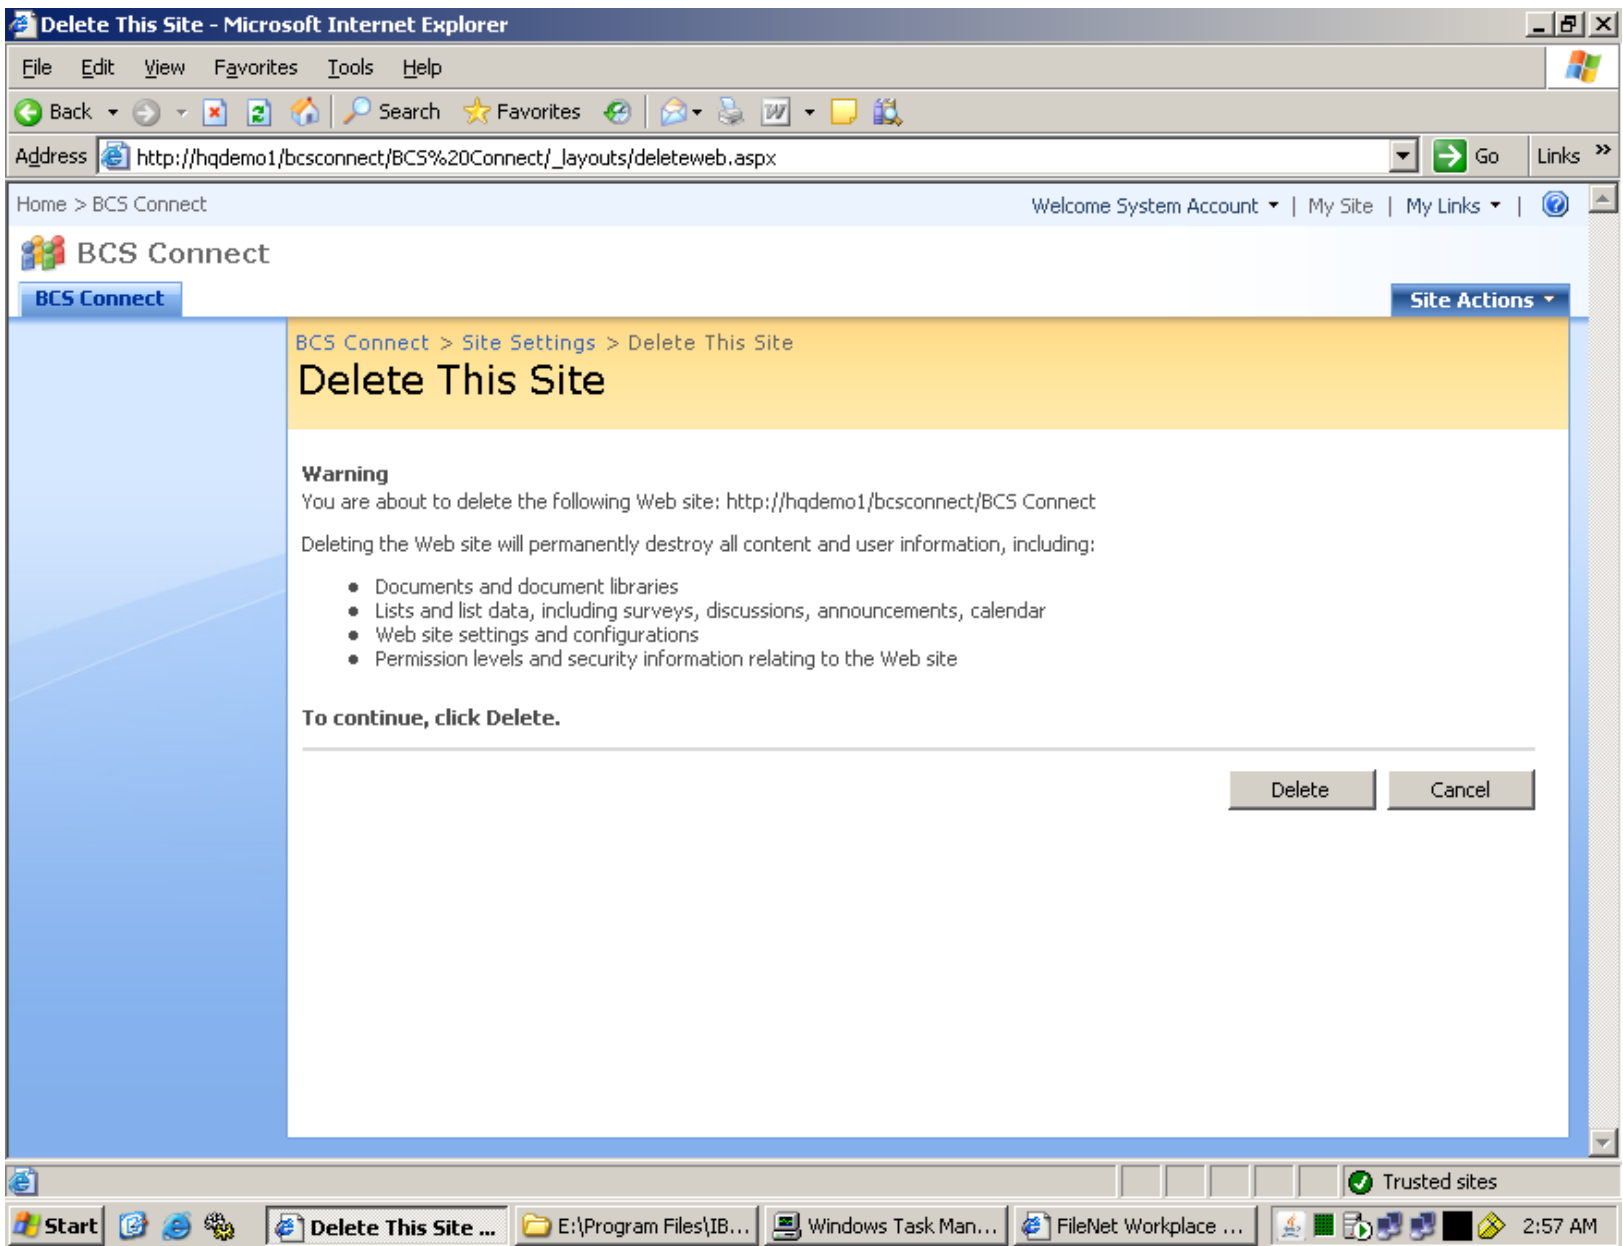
Delete This Site - Microsoft Internet Explorer

File Edit View Favorites Tools Help

Back Search Favorites

Address http://hqdemo1/bcsconnect/BCS%20Connect/_layouts/deleteweb.aspx Go Links »

Home > BCS Connect

Welcome System Account | My Site | My Links |

BCS Connect

BCS Connect

Site Actions

BCS Connect > Site Settings > Delete This Site

Delete This Site

Warning

You are about to delete the following Web site: http://hqdemo1/bcsconnect/BCS Connect

Deleting the Web site will permanently destroy all content and user information, including:

- Documents and document libraries
- Lists and list data, including surveys, discussions, announcements, calendar
- Web site settings and configurations
- Permission levels and security information relating to the Web site

To continue, click Delete.

Delete Cancel

Trusted sites

Start Delete This Site ... E:\Program Files\IB... Windows Task Man... FileNet Workplace ... 2:57 AM